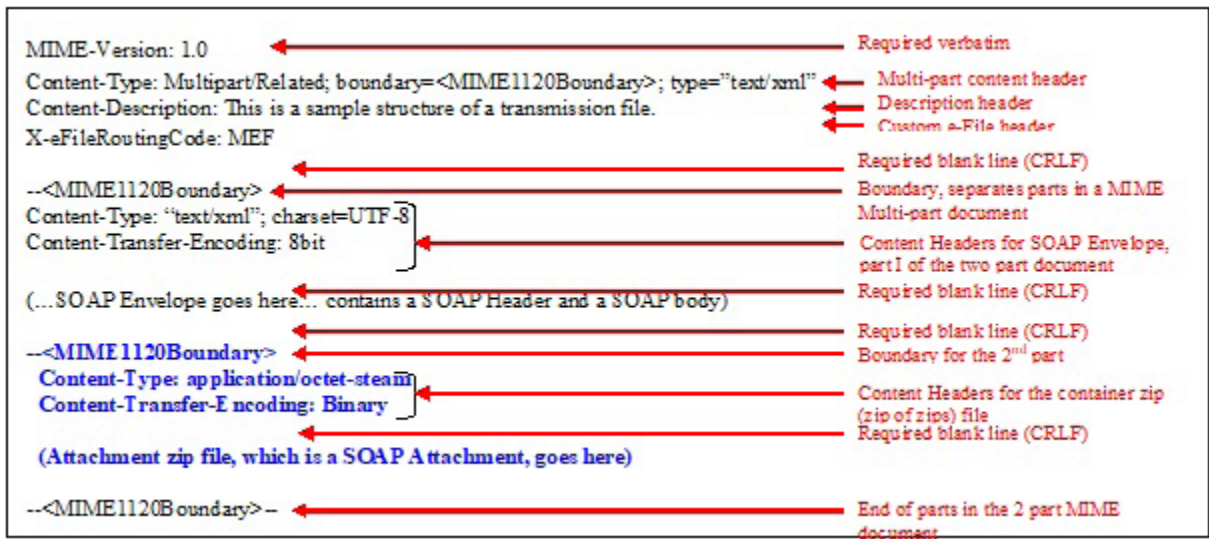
MIME-Version: 1.0

Required verbatim

Content-Type: Multipart/Related; boundary=<MIME1120Boundary>; type="text/xml"

Multi-part content header

Content-Description: This is a sample structure of a transmission file.

Description header

X-eFileRoutingCode: MEF

Custom e-File header

Required blank line (CRLF)

--<MIME1120Boundary>

Boundary, separates parts in a MIME Multi-part document

Content-Type: "text/xml"; charset=UTF-8
Content-Transfer-Encoding: 8bit

Content Headers for SOAP Envelope, part I of the two part document

Required blank line (CRLF)

(…SOAP Envelope goes here… contains a SOAP Header and a SOAP body)

Required blank line (CRLF)

--<MIME1120Boundary>

Boundary for the 2$^{nd}$ part

Content-Type: application/octet-steam
Content-Transfer-Encoding: Binary

Content Headers for the container zip (zip of zips) file

Required blank line (CRLF)

(Attachment zip file, which is a SOAP Attachment, goes here)

--<MIME1120Boundary>--

End of parts in the 2 part MIME document